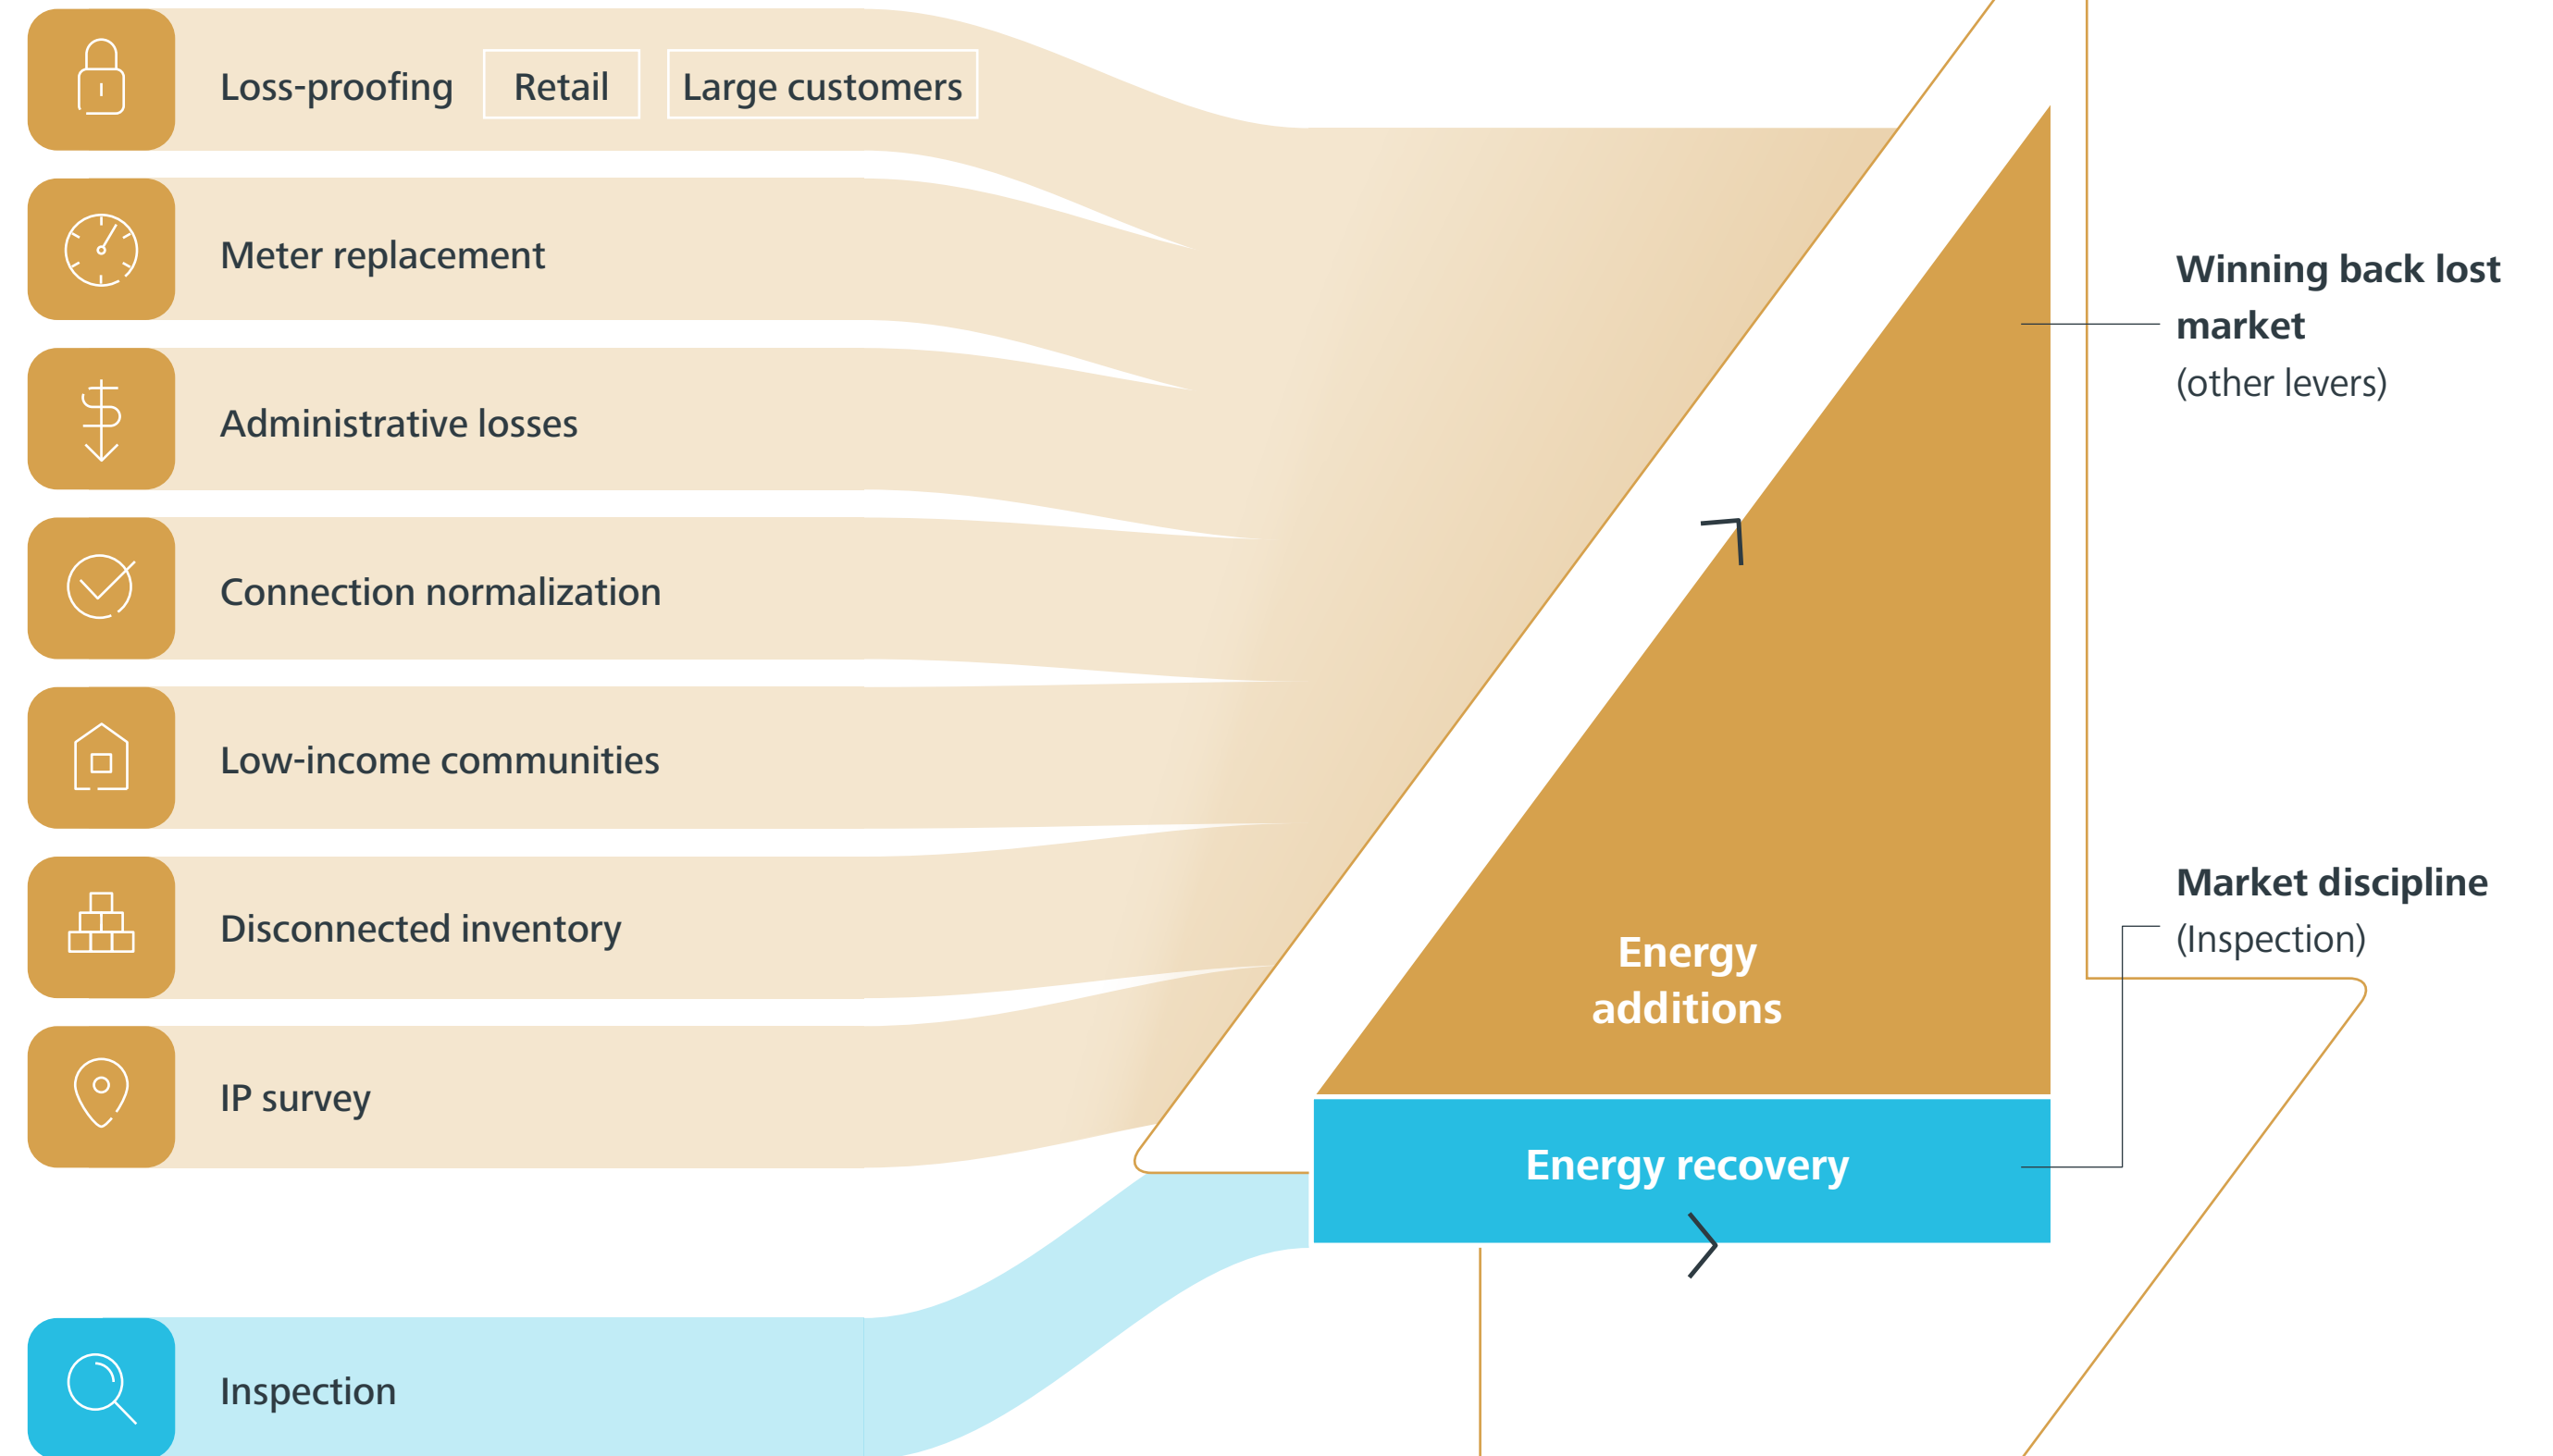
Loss-proofing
Retail
Large customers

Meter replacement

Administrative losses

Connection normalization

Low-income communities

Disconnected inventory

IP survey

Inspection

Energy additions

Energy recovery

Winning back lost market
(other levers)

Market discipline
(Inspection)